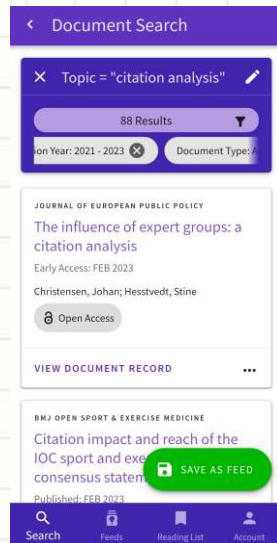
Document Search

Topic = "citation analysis"

88 Results

ion Year: 2021 - 2023

Document Type: A

JOURNAL OF EUROPEAN PUBLIC POLICY

The influence of expert groups: a citation analysis

Early Access: FEB 2023

Christensen, Johan; Hesstvedt, Stine

Open Access

VIEW DOCUMENT RECORD

BMJ OPEN SPORT & EXERCISE MEDICINE

Citation impact and reach of the IOC sport and exe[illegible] consensus statem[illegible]

Published: FEB 2023

SAVE AS FEED

Search

Feeds

Reading List

Account